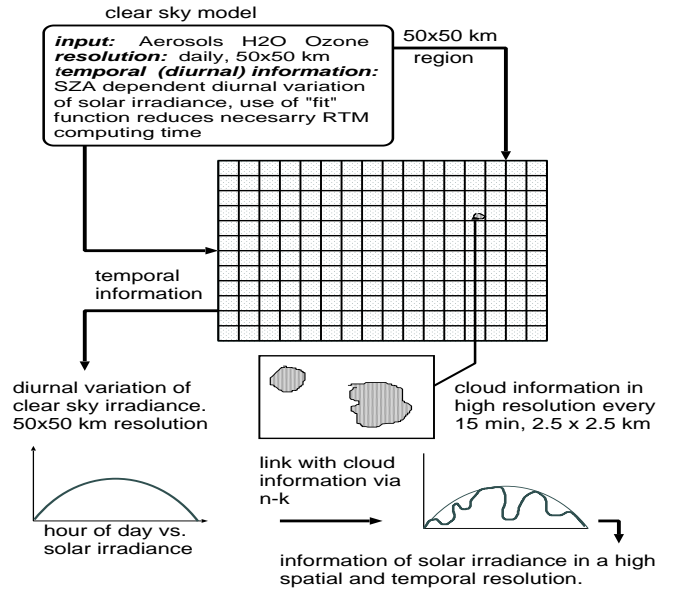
clear sky model

input: Aerosols H2O Ozone
resolution: daily, 50x50 km
temporal (diurnal) information:
SZA dependent diurnal variation of solar irradiance, use of "fit" function reduces necesarry RTM computing time

50x50 km region

temporal information

diurnal variation of clear sky irradiance. 50x50 km resolution

cloud information in high resolution every 15 min, 2.5 x 2.5 km

hour of day vs. solar irradiance

link with cloud information via n-k

information of solar irradiance in a high spatial and temporal resolution.